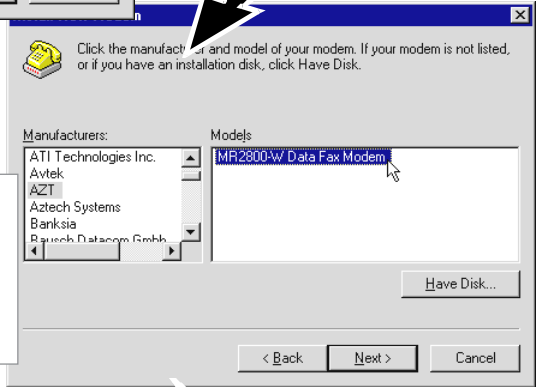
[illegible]m

Click the manufact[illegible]er and model of your modem. If your modem is not listed, or if you have an installation disk, click Have Disk.

Manufacturers:

ATI Technologies Inc.
Avtek
AZT
Aztech Systems
Banksia
Bausch Datacom Gmbh

Models

MR2800-W Data Fax Modem

Have Disk...

< Back

Next >

Cancel